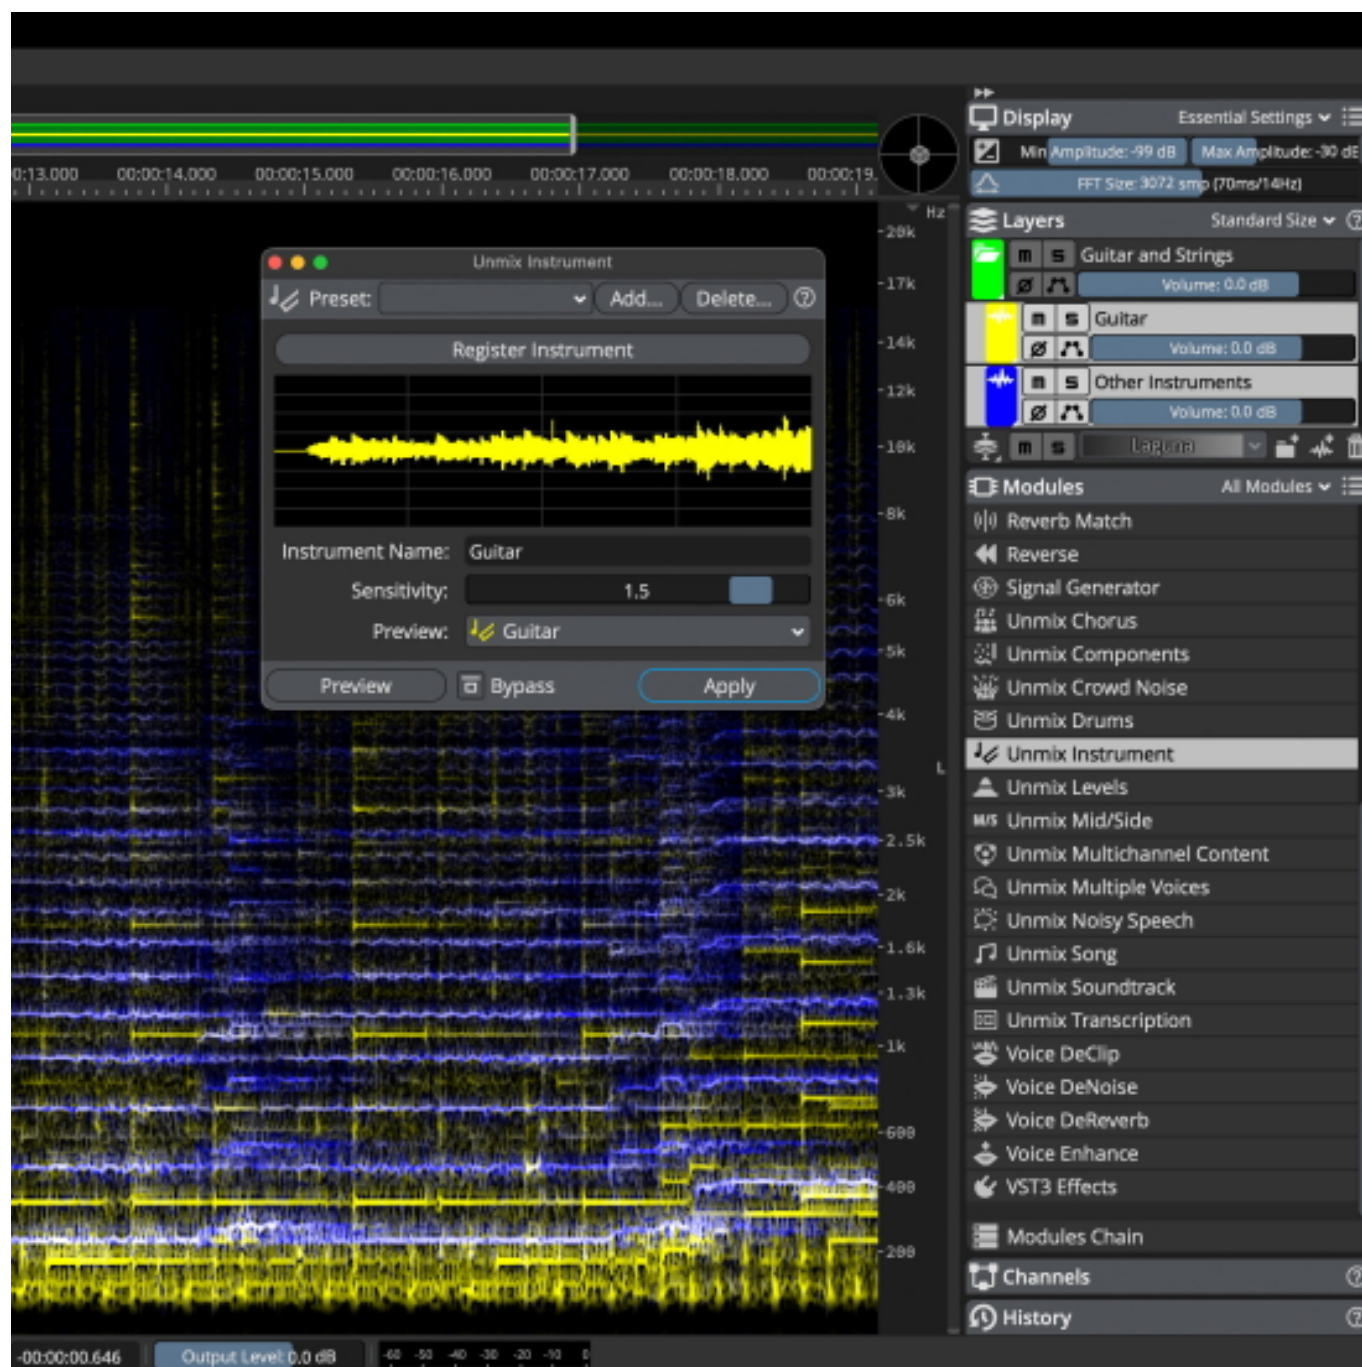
0:13.000 00:00:14.000 00:00:15.000 00:00:16.000 00:00:17.000 00:00:18.000 00:00:19.

Hz
-20k
-17k
-14k
-12k
-10k
-8k
-6k
-5k
-4k
-3k
-2.5k
-2k
-1.6k
-1.3k
-1k
-600
-400
-200

L

Unmix Instrument

Preset: Add... Delete...

Register Instrument

Instrument Name: Guitar

Sensitivity: 1.5

Preview: Guitar

Preview Bypass Apply

Display Essential Settings

Min Amplitude: -99 dB Max Amplitude: -30 dB

FFT Size: 3072 smp (70ms/14Hz)

Layers Standard Size

m s Guitar and Strings

Volume: 0.0 dB

m s Guitar

Volume: 0.0 dB

m s Other Instruments

Volume: 0.0 dB

m s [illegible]

Modules All Modules

Reverb Match
Reverse
Signal Generator
Unmix Chorus
Unmix Components
Unmix Crowd Noise
Unmix Drums
Unmix Instrument
Unmix Levels
Unmix Mid/Side
Unmix Multichannel Content
Unmix Multiple Voices
Unmix Noisy Speech
Unmix Song
Unmix Soundtrack
Unmix Transcription
Voice DeClip
Voice DeNoise
Voice DeReverb
Voice Enhance
VST3 Effects

Modules Chain

Channels

History

-00:00:00.646 Output Level: 0.0 dB -60 -50 -40 -30 -20 -10 0